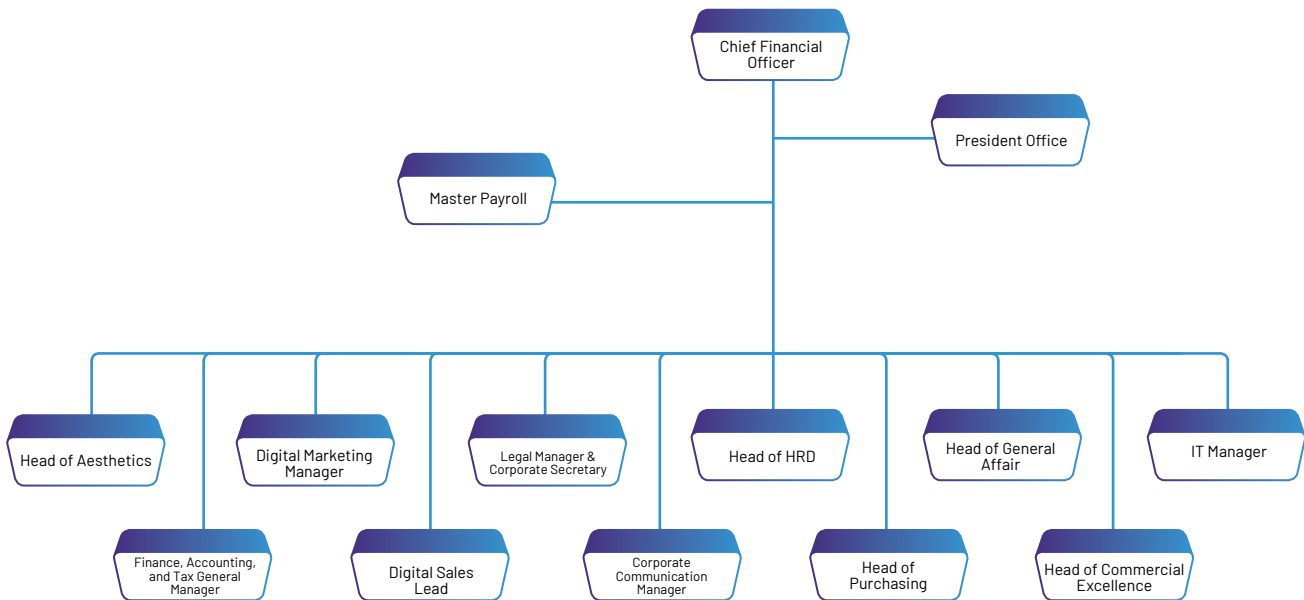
Chief Financial Officer

President Office

Master Payroll

Head of Aesthetics

Digital Marketing Manager

Legal Manager & Corporate Secretary

Head of HRD

Head of General Affair

IT Manager

Finance, Accounting, and Tax General Manager

Digital Sales Lead

Corporate Communication Manager

Head of Purchasing

Head of Commercial Excellence